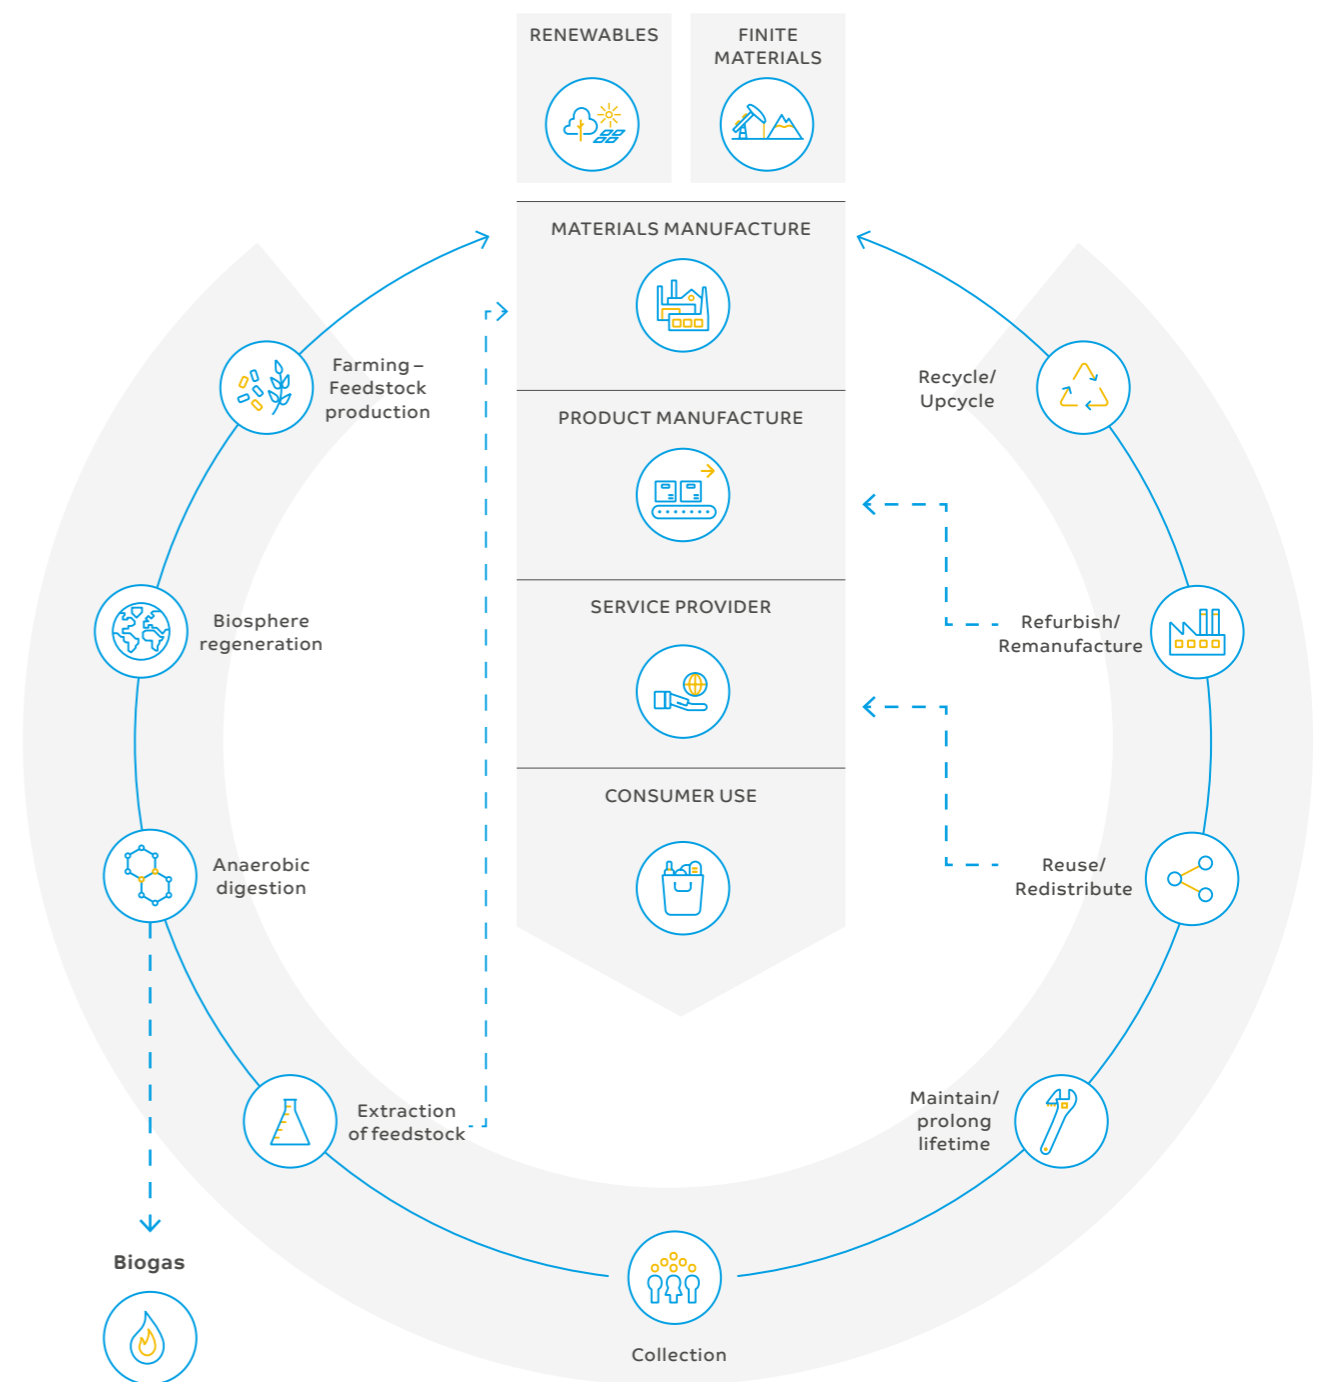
RENEWABLES

FINITE MATERIALS

MATERIALS MANUFACTURE

PRODUCT MANUFACTURE

SERVICE PROVIDER

CONSUMER USE

Farming – Feedstock production

Biosphere regeneration

Anaerobic digestion

Extraction of feedstock

Biogas

Collection

Maintain/ prolong lifetime

Reuse/ Redistribute

Refurbish/ Remanufacture

Recycle/ Upcycle